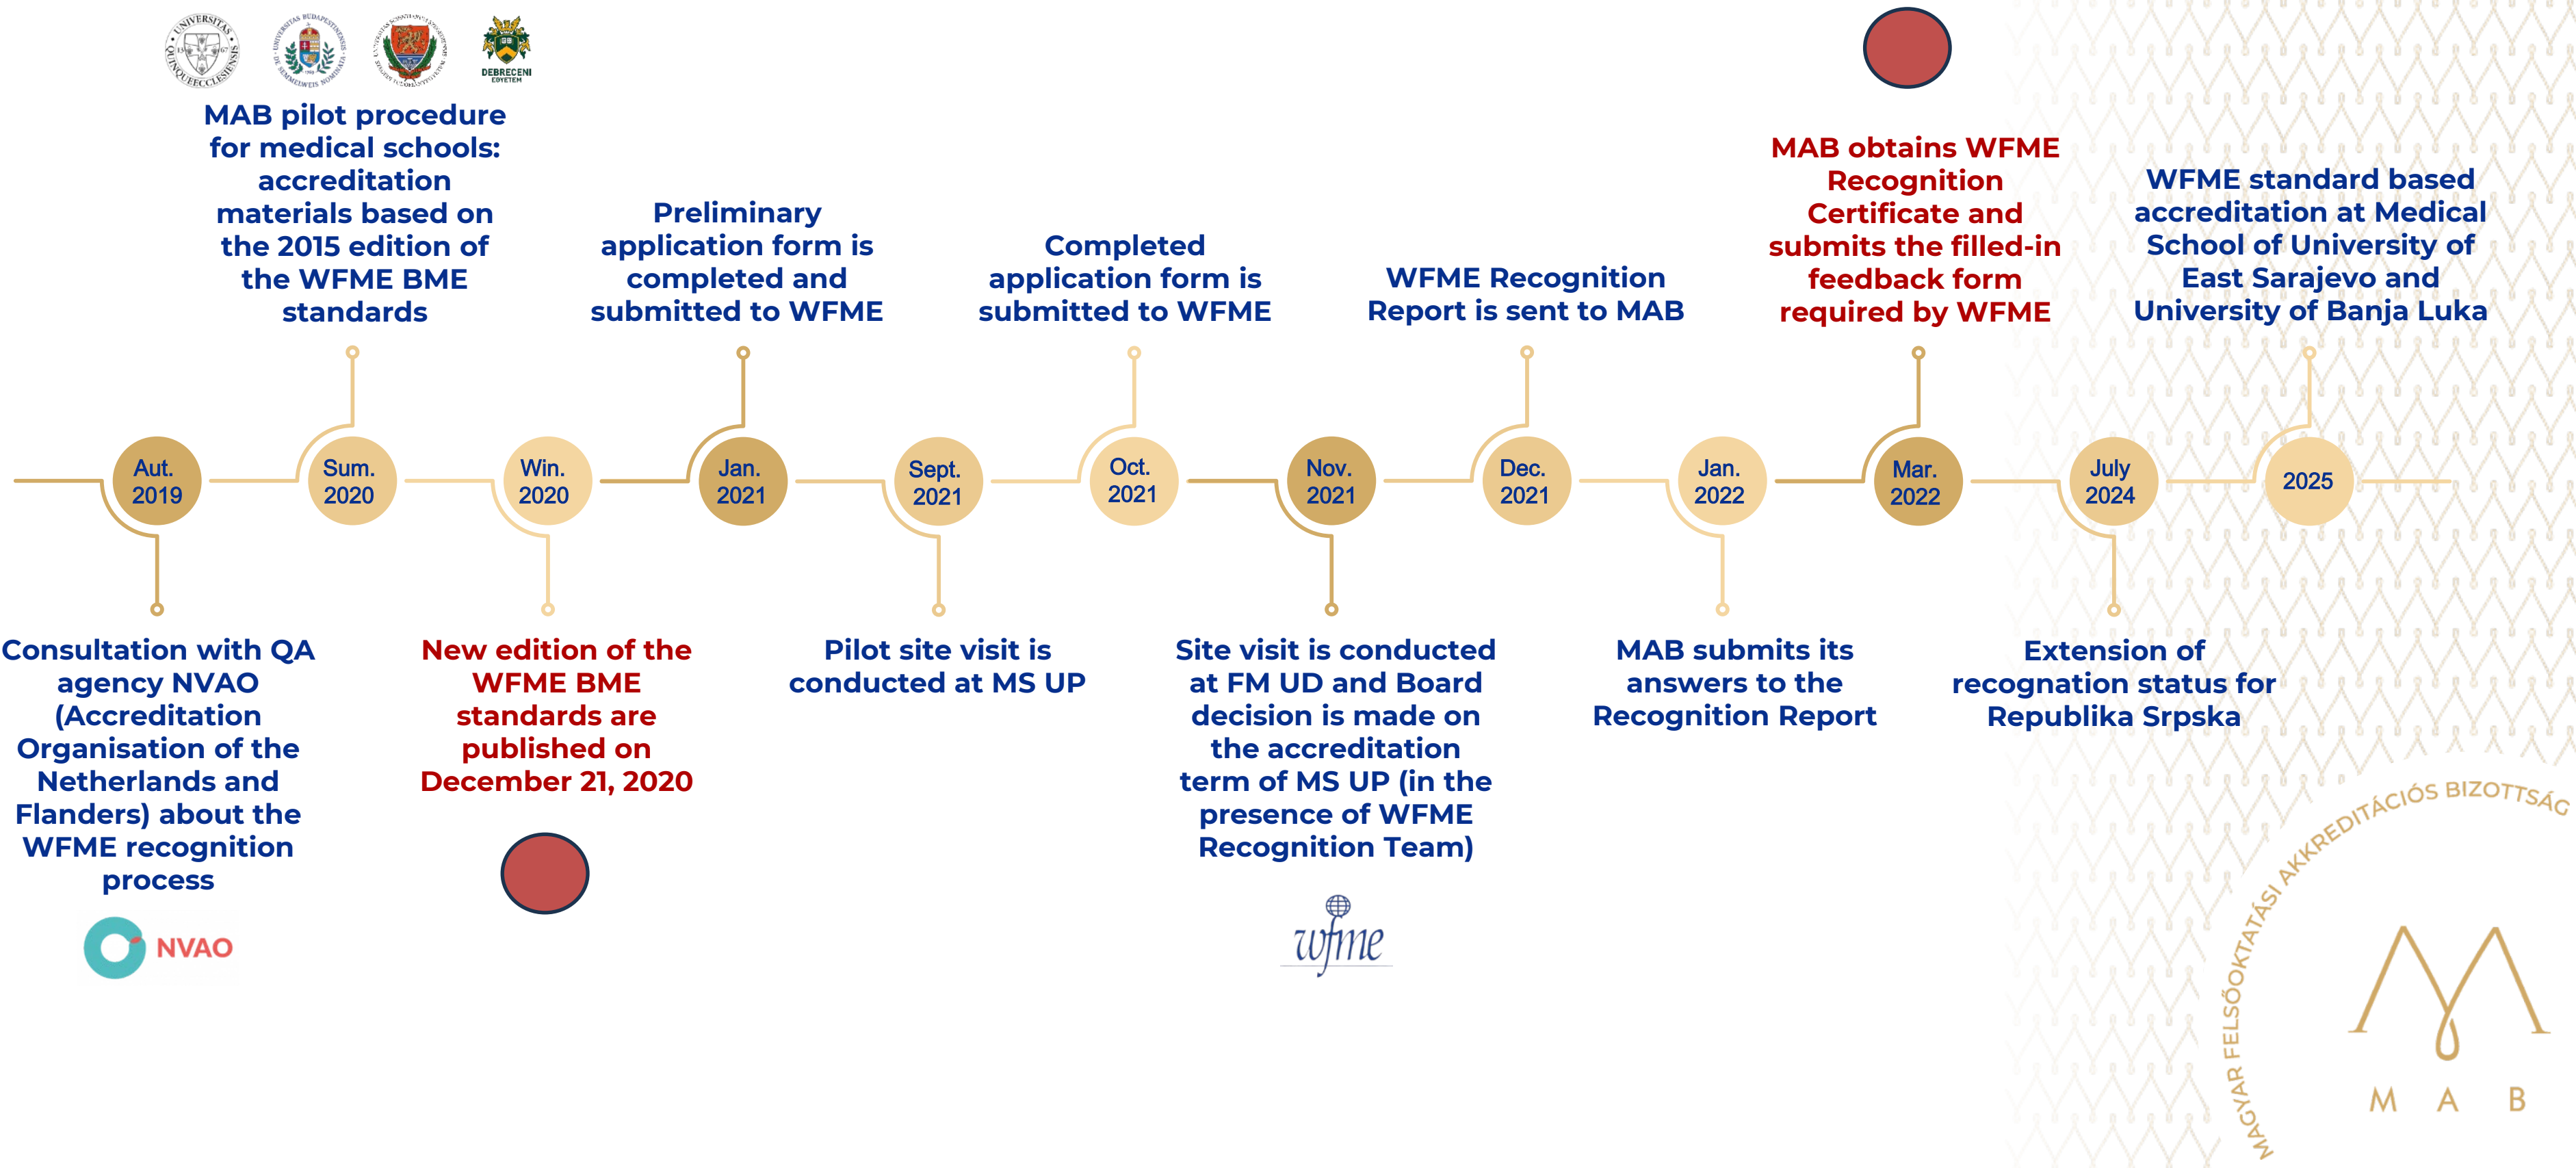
DEBRECENI EGYETEM

MAB pilot procedure for medical schools: accreditation materials based on the 2015 edition of the WFME BME standards

Preliminary application form is completed and submitted to WFME

Completed application form is submitted to WFME

WFME Recognition Report is sent to MAB

MAB obtains WFME Recognition Certificate and submits the filled-in feedback form required by WFME

WFME standard based accreditation at Medical School of University of East Sarajevo and University of Banja Luka

Aut. 2019

Sum. 2020

Win. 2020

Jan. 2021

Sept. 2021

Oct. 2021

Nov. 2021

Dec. 2021

Jan. 2022

Mar. 2022

July 2024

2025

Consultation with QA agency NVAO (Accreditation Organisation of the Netherlands and Flanders) about the WFME recognition process

NVAO

New edition of the WFME BME standards are published on December 21, 2020

Pilot site visit is conducted at MS UP

Site visit is conducted at FM UD and Board decision is made on the accreditation term of MS UP (in the presence of WFME Recognition Team)

wfme

MAB submits its answers to the Recognition Report

Extension of recognation status for Republika Srpska

MAGYAR FELSŐOKTATÁSI AKKREDITÁCIÓS BIZOTTSÁG

M A B